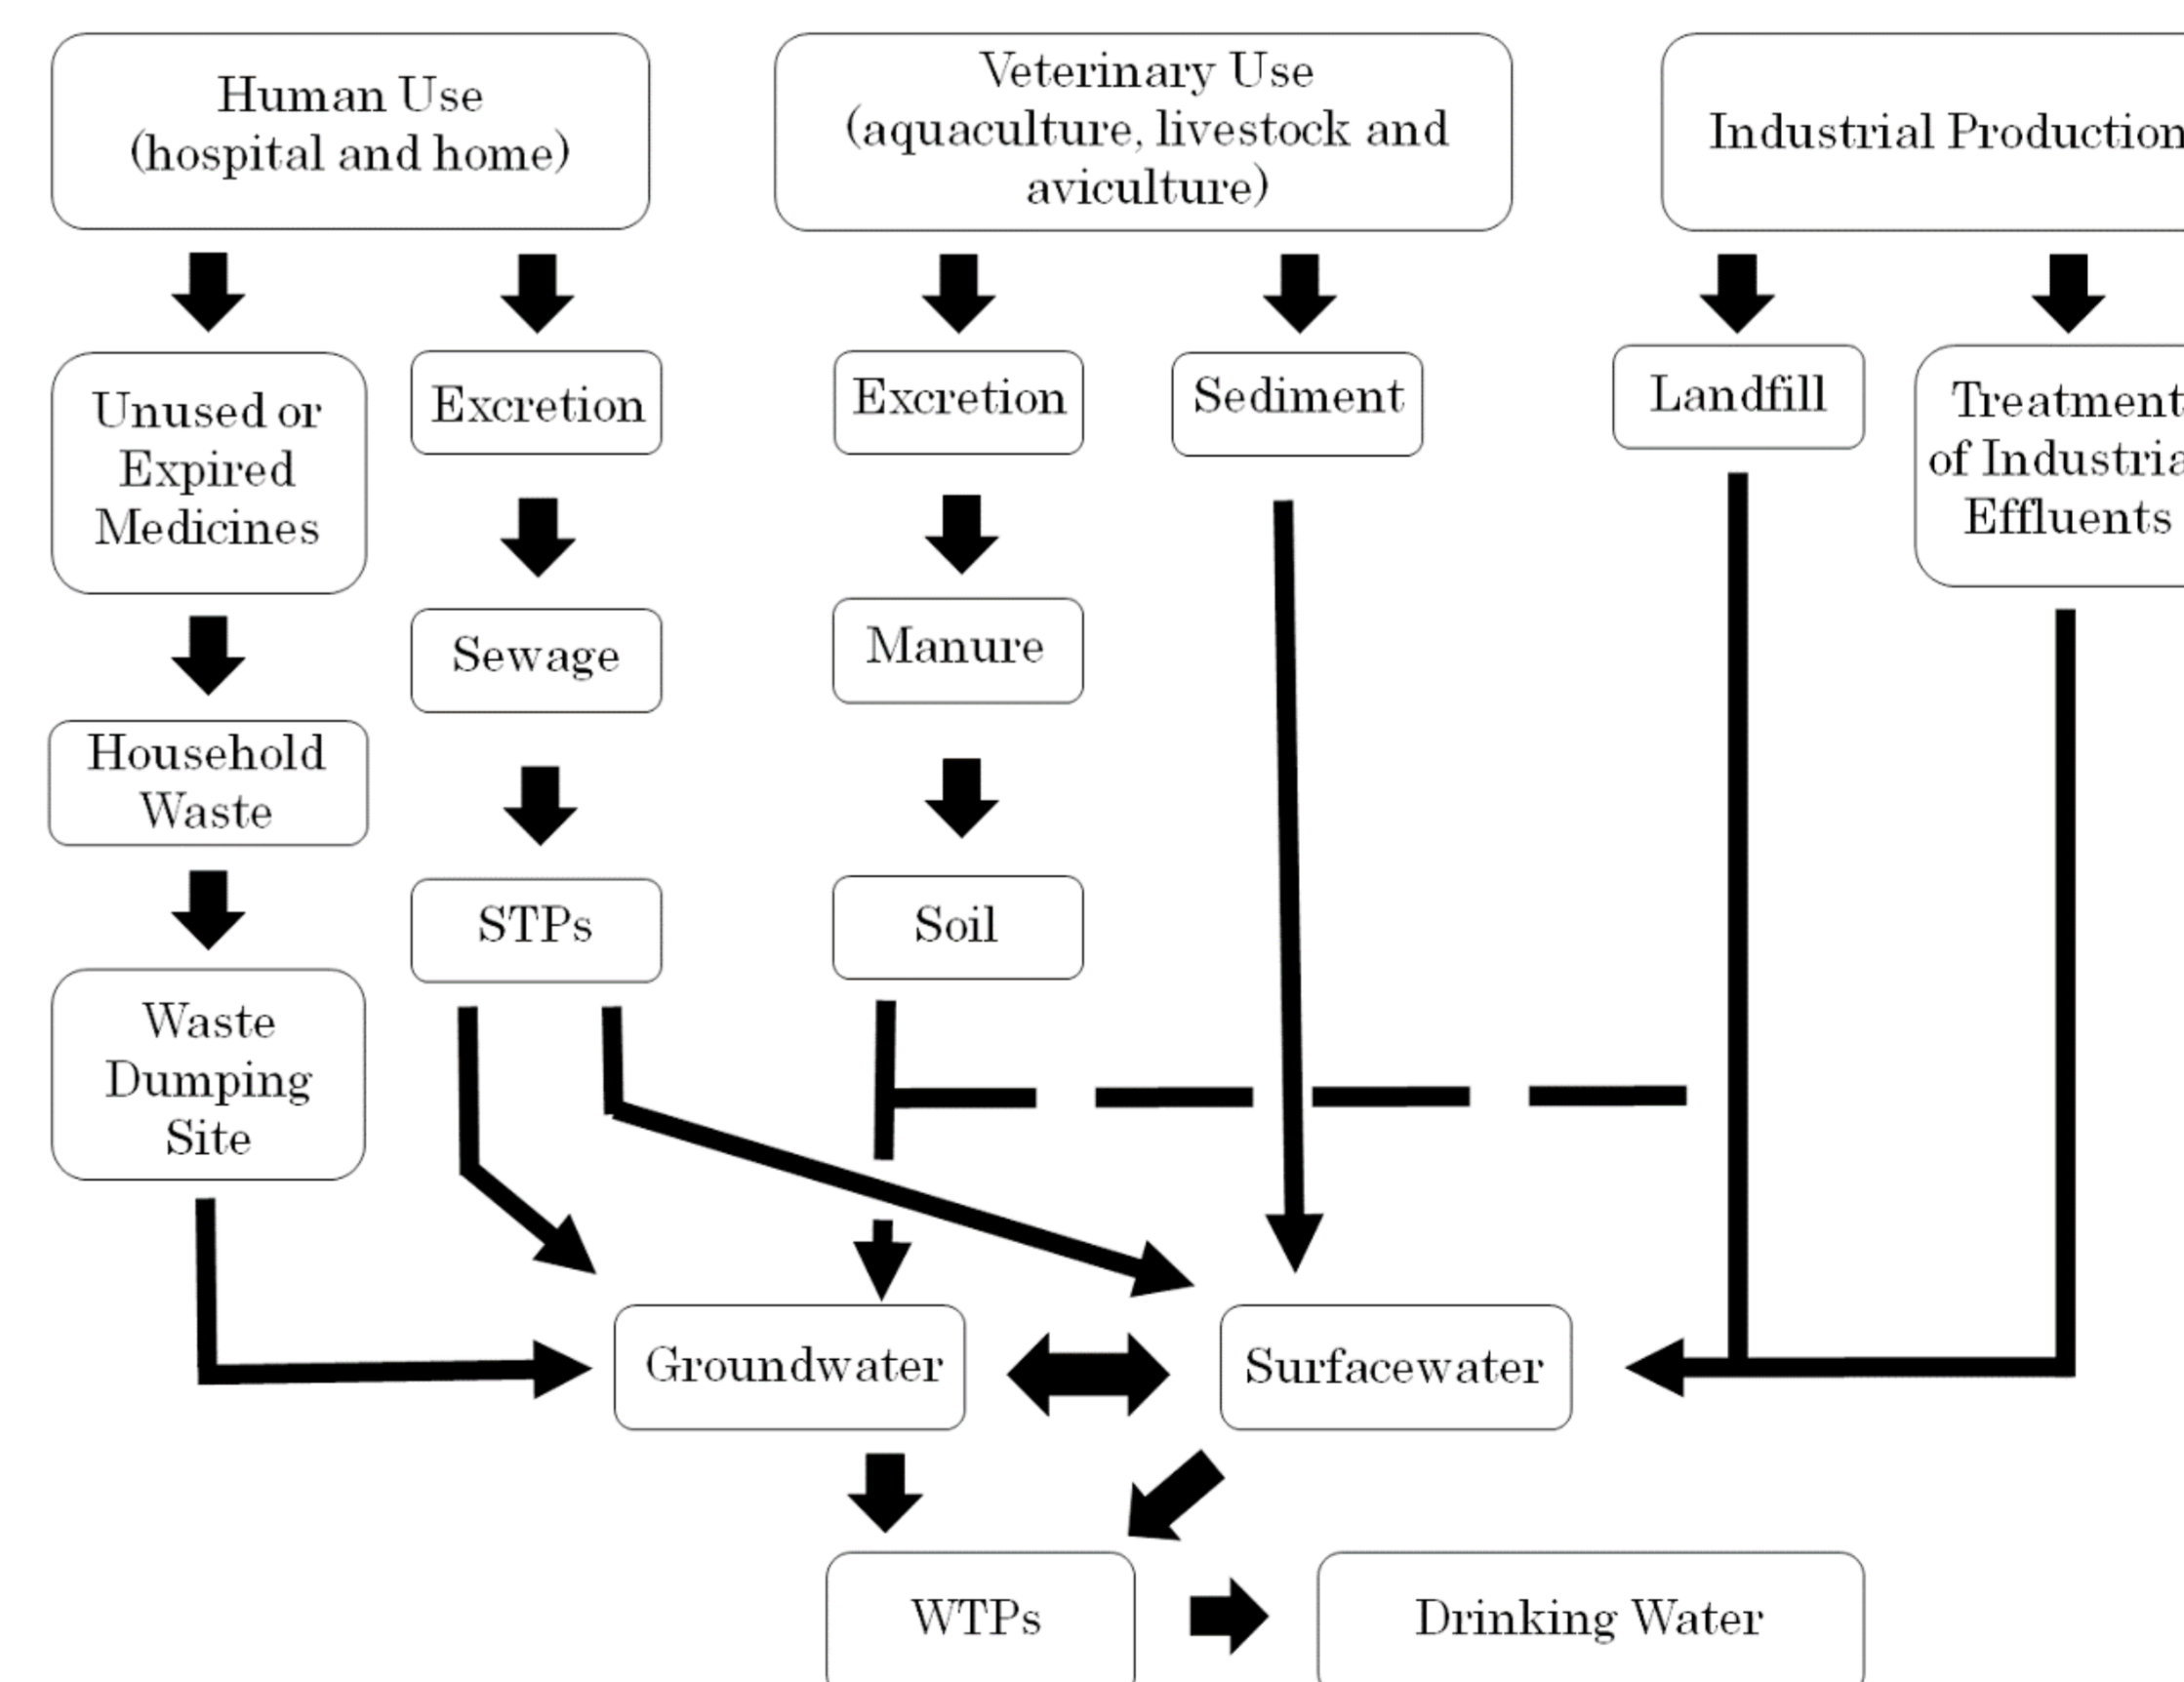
Human Use (hospital and home)

Veterinary Use (aquaculture, livestock and aviculture)

Industrial Production

Unused or Expired Medicines

Excretion

Excretion

Sediment

Landfill

Treatment of Industria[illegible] Effluents

Sewage

Manure

Household Waste

STPs

Soil

Waste Dumping Site

Groundwater

Surfacewater

WTPs

Drinking Water